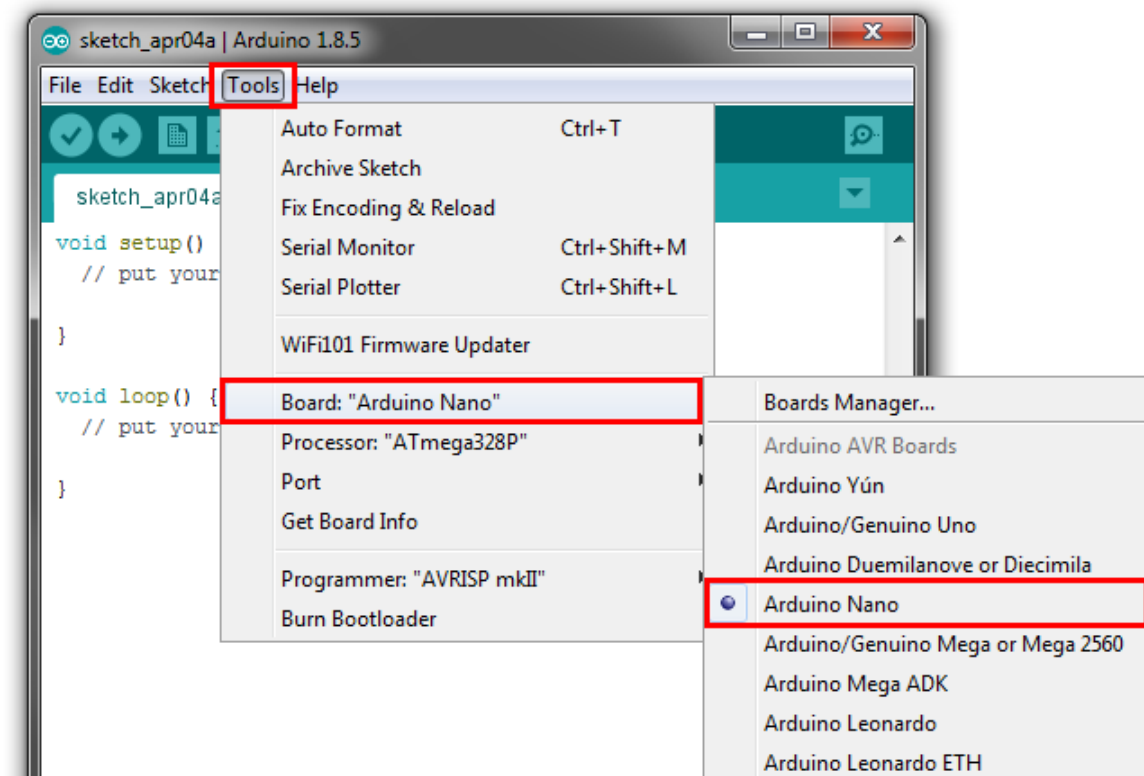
sketch_apr04a | Arduino 1.8.5

File Edit Sketch Tools Help

sketch_apr04a

void setup()
// put your

}

void loop() {
// put your

}

Auto Format Ctrl+T
Archive Sketch
Fix Encoding & Reload
Serial Monitor Ctrl+Shift+M
Serial Plotter Ctrl+Shift+L
WiFi101 Firmware Updater
Board: "Arduino Nano"
Processor: "ATmega328P"
Port
Get Board Info
Programmer: "AVRISP mkII"
Burn Bootloader

Boards Manager...
Arduino AVR Boards
Arduino Yún
Arduino/Genuino Uno
Arduino Duemilanove or Diecimila
Arduino Nano
Arduino/Genuino Mega or Mega 2560
Arduino Mega ADK
Arduino Leonardo
Arduino Leonardo ETH